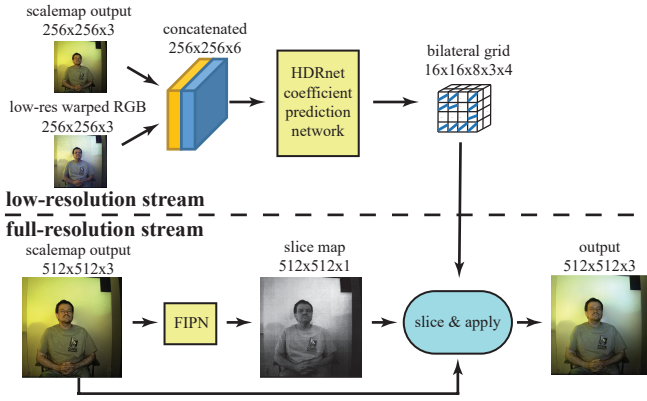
scalemap output
256x256x3

low-res warped RGB
256x256x3

concatenated
256x256x6

HDRnet coefficient prediction network

bilateral grid
16x16x8x3x4

low-resolution stream

full-resolution stream

scalemap output
512x512x3

FIPN

slice map
512x512x1

slice & apply

output
512x512x3